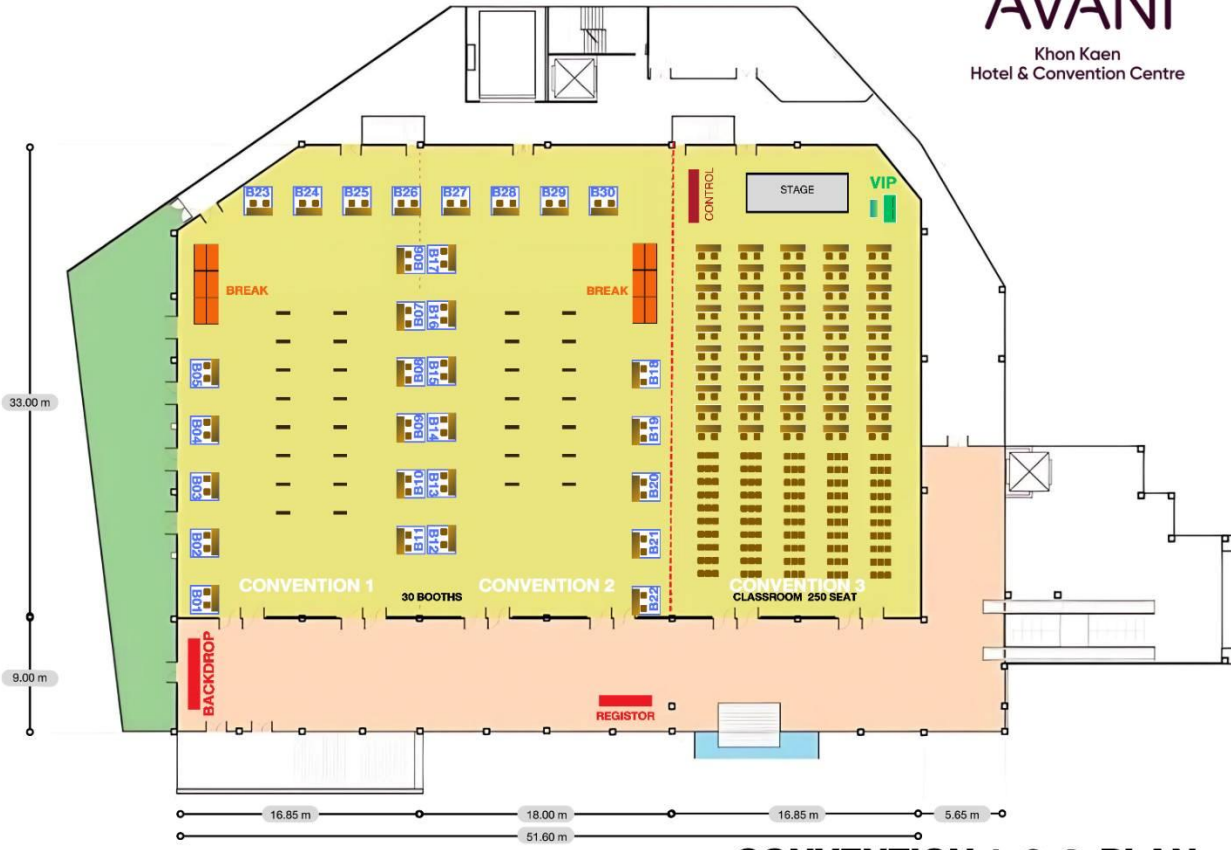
AVANI
Khon Kaen
Hotel & Convention Centre

B23 B24 B25 B26 B27 B28 B29 B30

CONTROL

STAGE

VIP

BREAK

BREAK

B06 B17
B07 B16
B08 B15
B09 B14
B10 B13
B11 B12

B05
B04
B03
B02
B01

B18
B19
B20
B21
B22

33.00 m

CONVENTION 1

30 BOOTHS

CONVENTION 2

CONVENTION 3
CLASSROOM 250 SEAT

BACKDROP

9.00 m

REGISTOR

16.85 m
18.00 m
16.85 m
5.65 m
51.60 m

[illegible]